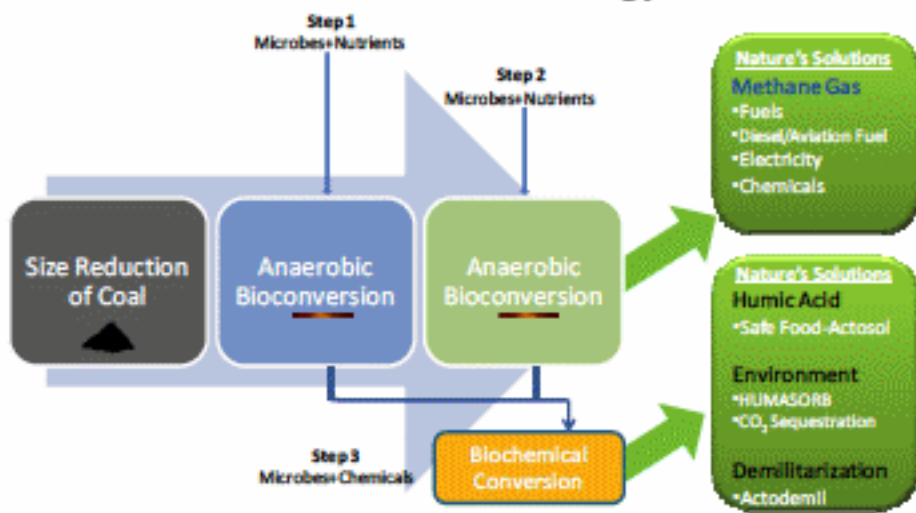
Step 1
Microbes+Nutrients

Step 2
Microbes+Nutrients

Size Reduction of Coal

Anaerobic Bioconversion

Anaerobic Bioconversion

Step 3
Microbes+Chemicals

Biochemical Conversion

Nature's Solutions
Methane Gas
•Fuels
•Diesel/Aviation Fuel
•Electricity
•Chemicals

Nature's Solutions
Humic Acid
•Safe Food-Actosol

Environment
•HUMASORB
•$CO_2$ Sequestration

Demilitarization
•Actodemil